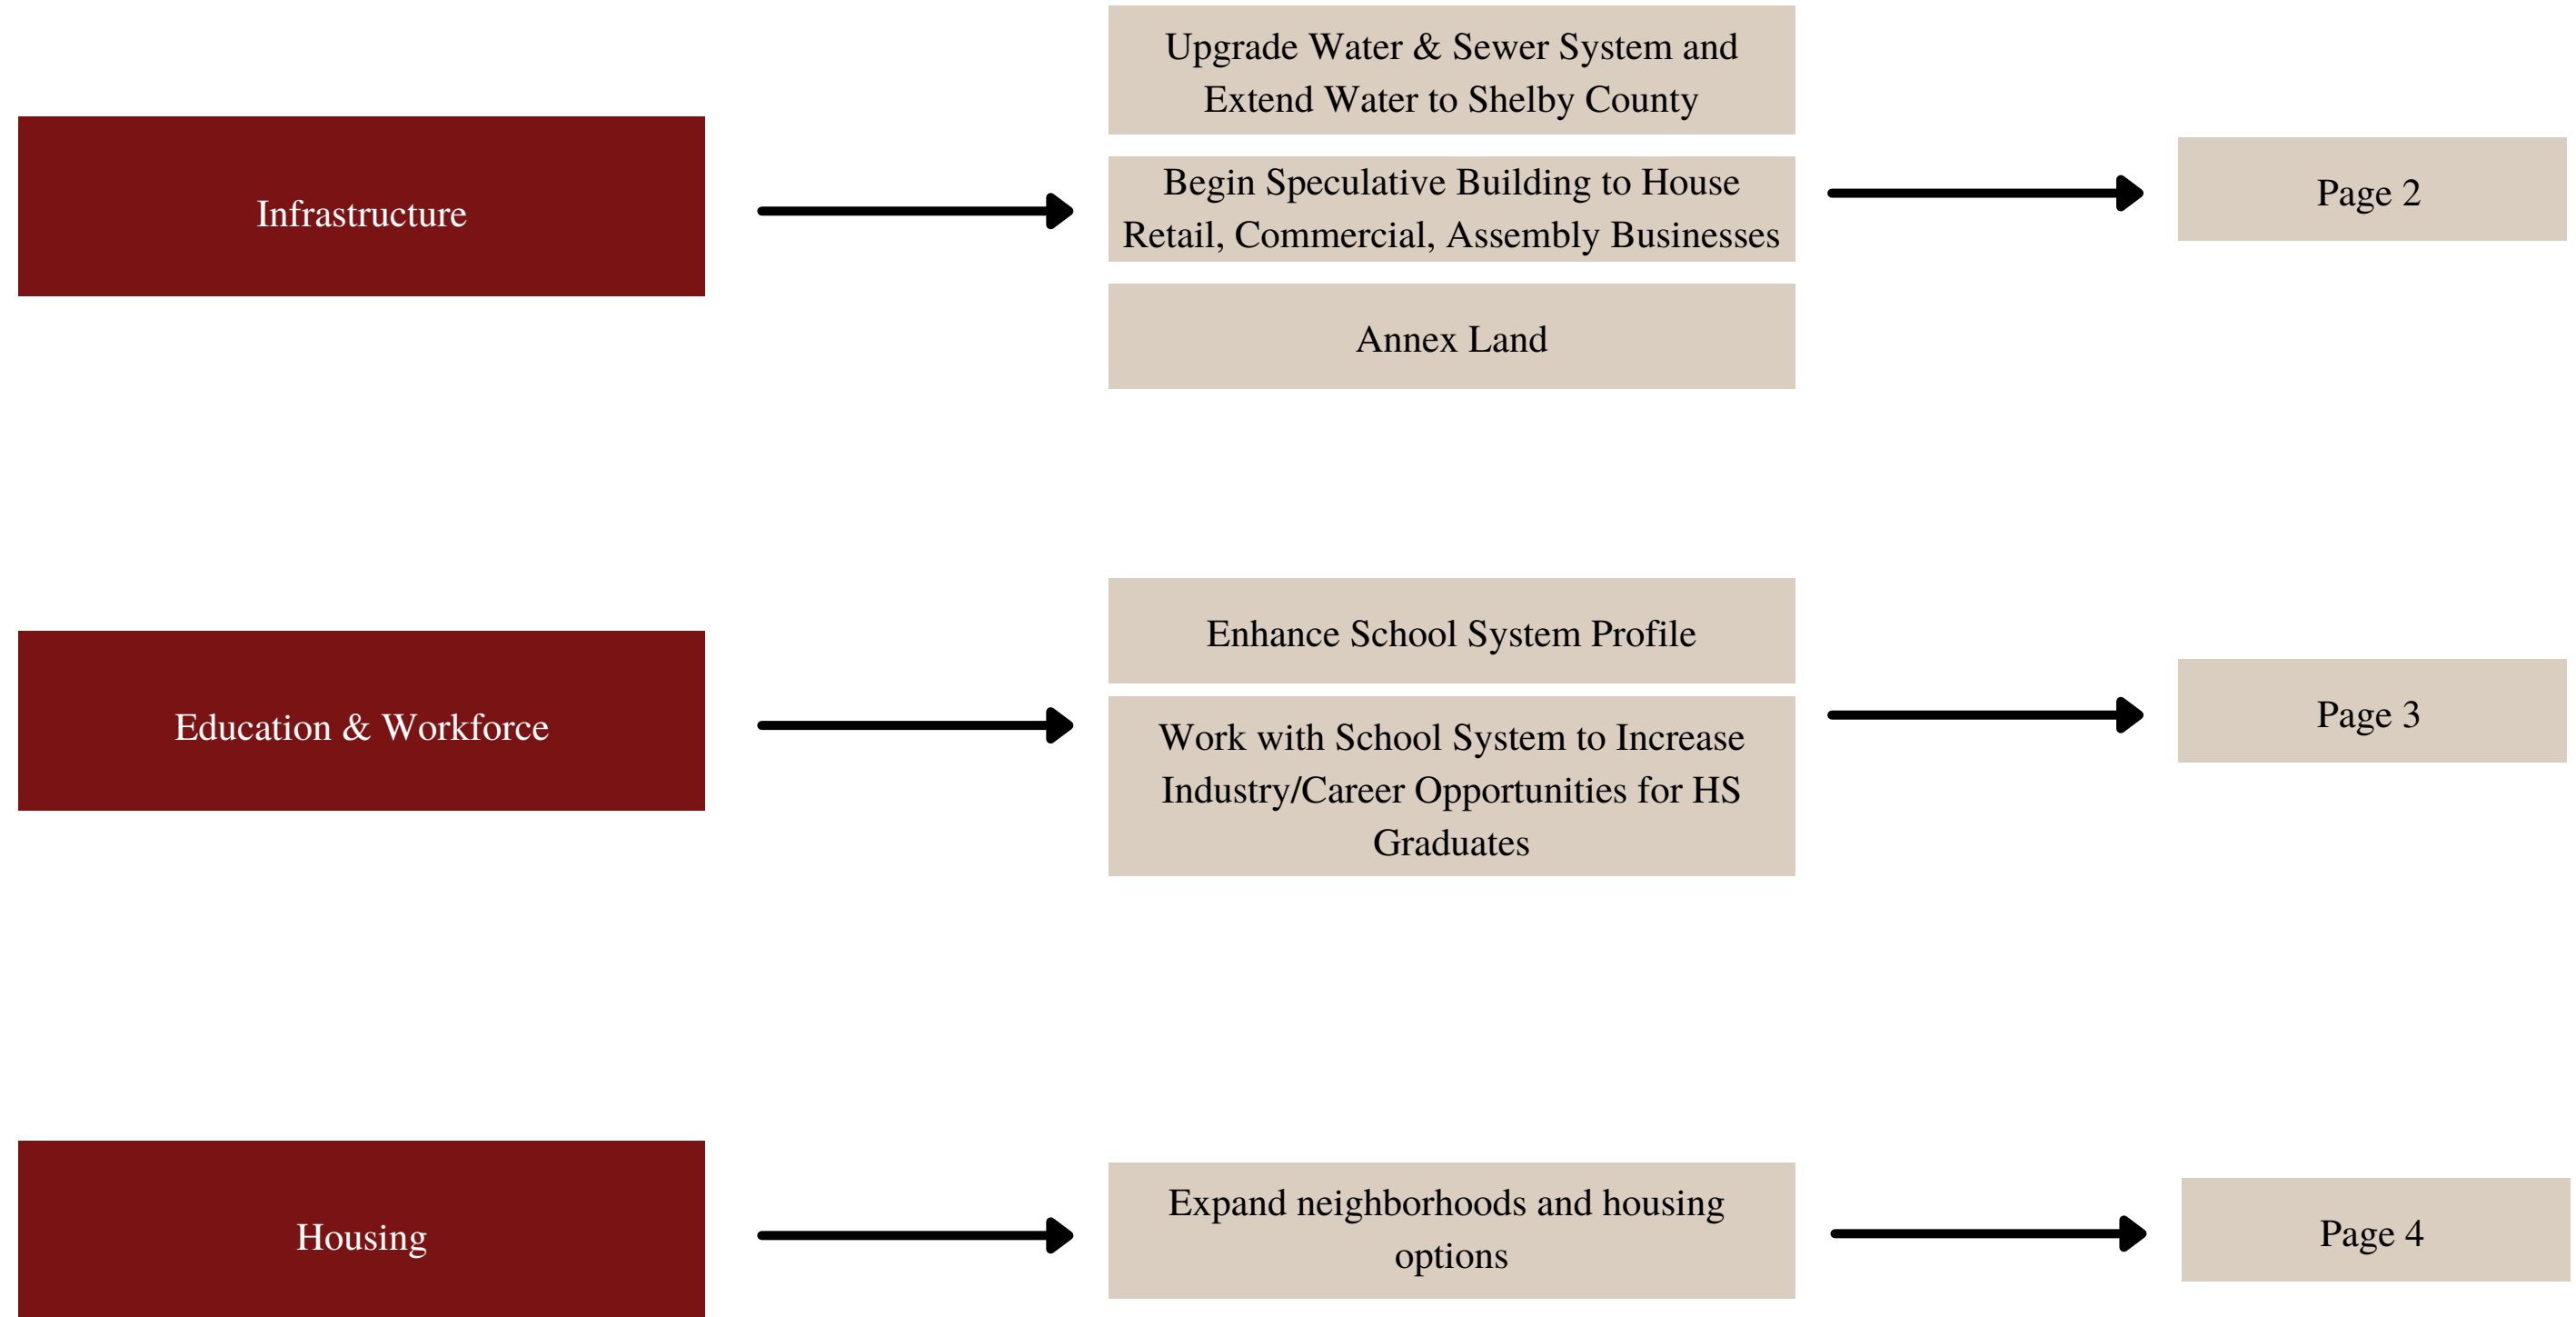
Infrastructure

Upgrade Water & Sewer System and Extend Water to Shelby County

Begin Speculative Building to House Retail, Commercial, Assembly Businesses

Annex Land

Page 2

Education & Workforce

Enhance School System Profile

Work with School System to Increase Industry/Career Opportunities for HS Graduates

Page 3

Housing

Expand neighborhoods and housing options

Page 4